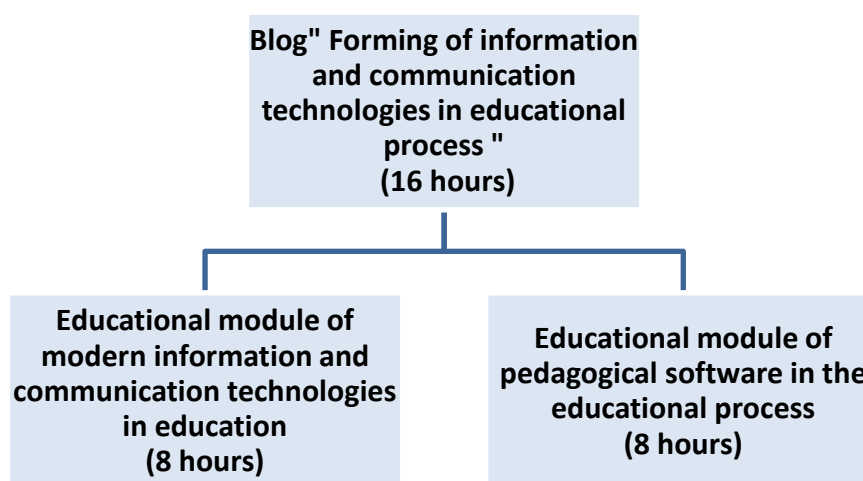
Blog" Forming of information and communication technologies in educational process "
(16 hours)

Educational module of modern information and communication technologies in education
(8 hours)

Educational module of pedagogical software in the educational process
(8 hours)